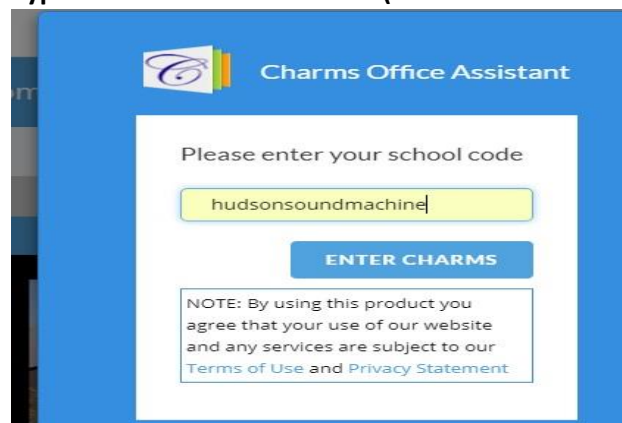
Charms Office Assistant

Please enter your school code

hudsonsoundmachine

ENTER CHARMS

NOTE: By using this product you agree that your use of our website and any services are subject to our Terms of Use and Privacy Statement